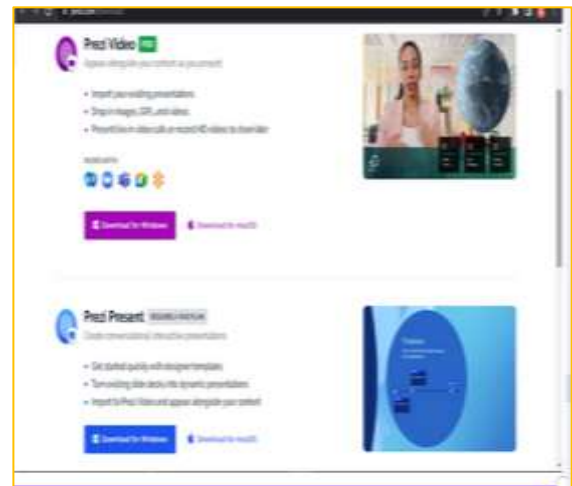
Prezi Video FREE

Appear alongside your content as you present

• Import your existing presentations
• Drag in images, GIFs, and videos
• Present live in video calls or record HD videos to share later

Download for Windows

Download for macOS

Prezi Present

Create conversational, interactive presentations

• Get started quickly with designer templates
• Turn existing slide decks into dynamic presentations
• Import to Prezi Video and appear alongside your content

Download for Windows

Download for macOS